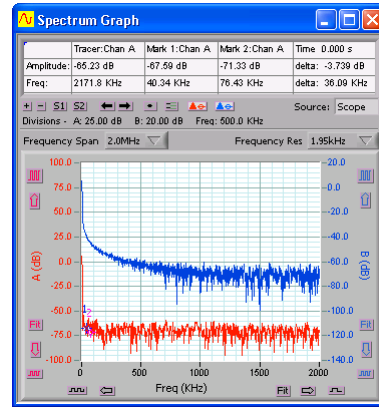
Spectrum Graph

|  | Tracer:Chan A | Mark 1:Chan A | Mark 2:Chan A | Time 0.000 s |
|---|---|---|---|---|
| Amplitude: | -65.23 dB | -67.59 dB | -71.33 dB | delta: -3.739 dB |
| Freq: | 2171.8 KHz | 40.34 KHz | 76.43 KHz | delta: 36.09 KHz |

S1 S2

Source: Scope

Divisions - A: 25.00 dB B: 20.00 dB Freq: 500.0 KHz

Frequency Span 2.0MHz

Frequency Res 1.95kHz

100.0
75.0
50.0
25.0
0.0
-25.0
-50.0
-75.0
-100.0

A (dB)

-20.0
-40.0
-60.0
-80.0
-100.0
-120.0
-140.0

B (dB)

1
2

Fit

Fit

0 500 1000 1500 2000

Freq (KHz)

Fit